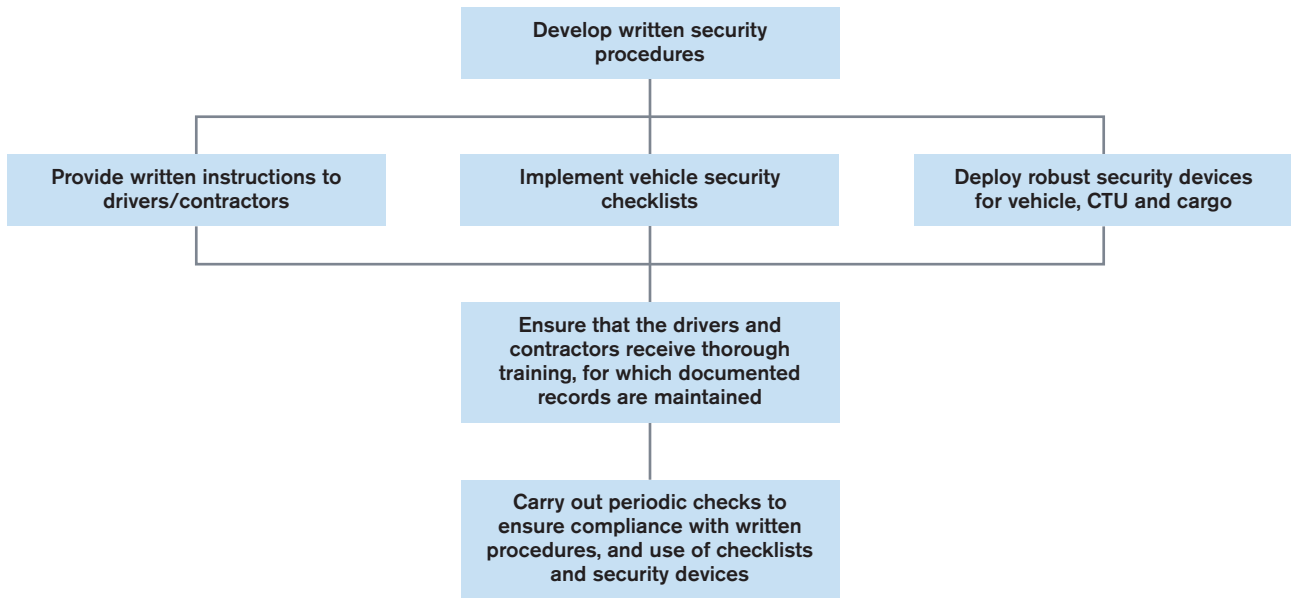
Develop written security procedures

Provide written instructions to drivers/contractors

Implement vehicle security checklists

Deploy robust security devices for vehicle, CTU and cargo

Ensure that the drivers and contractors receive thorough training, for which documented records are maintained

Carry out periodic checks to ensure compliance with written procedures, and use of checklists and security devices